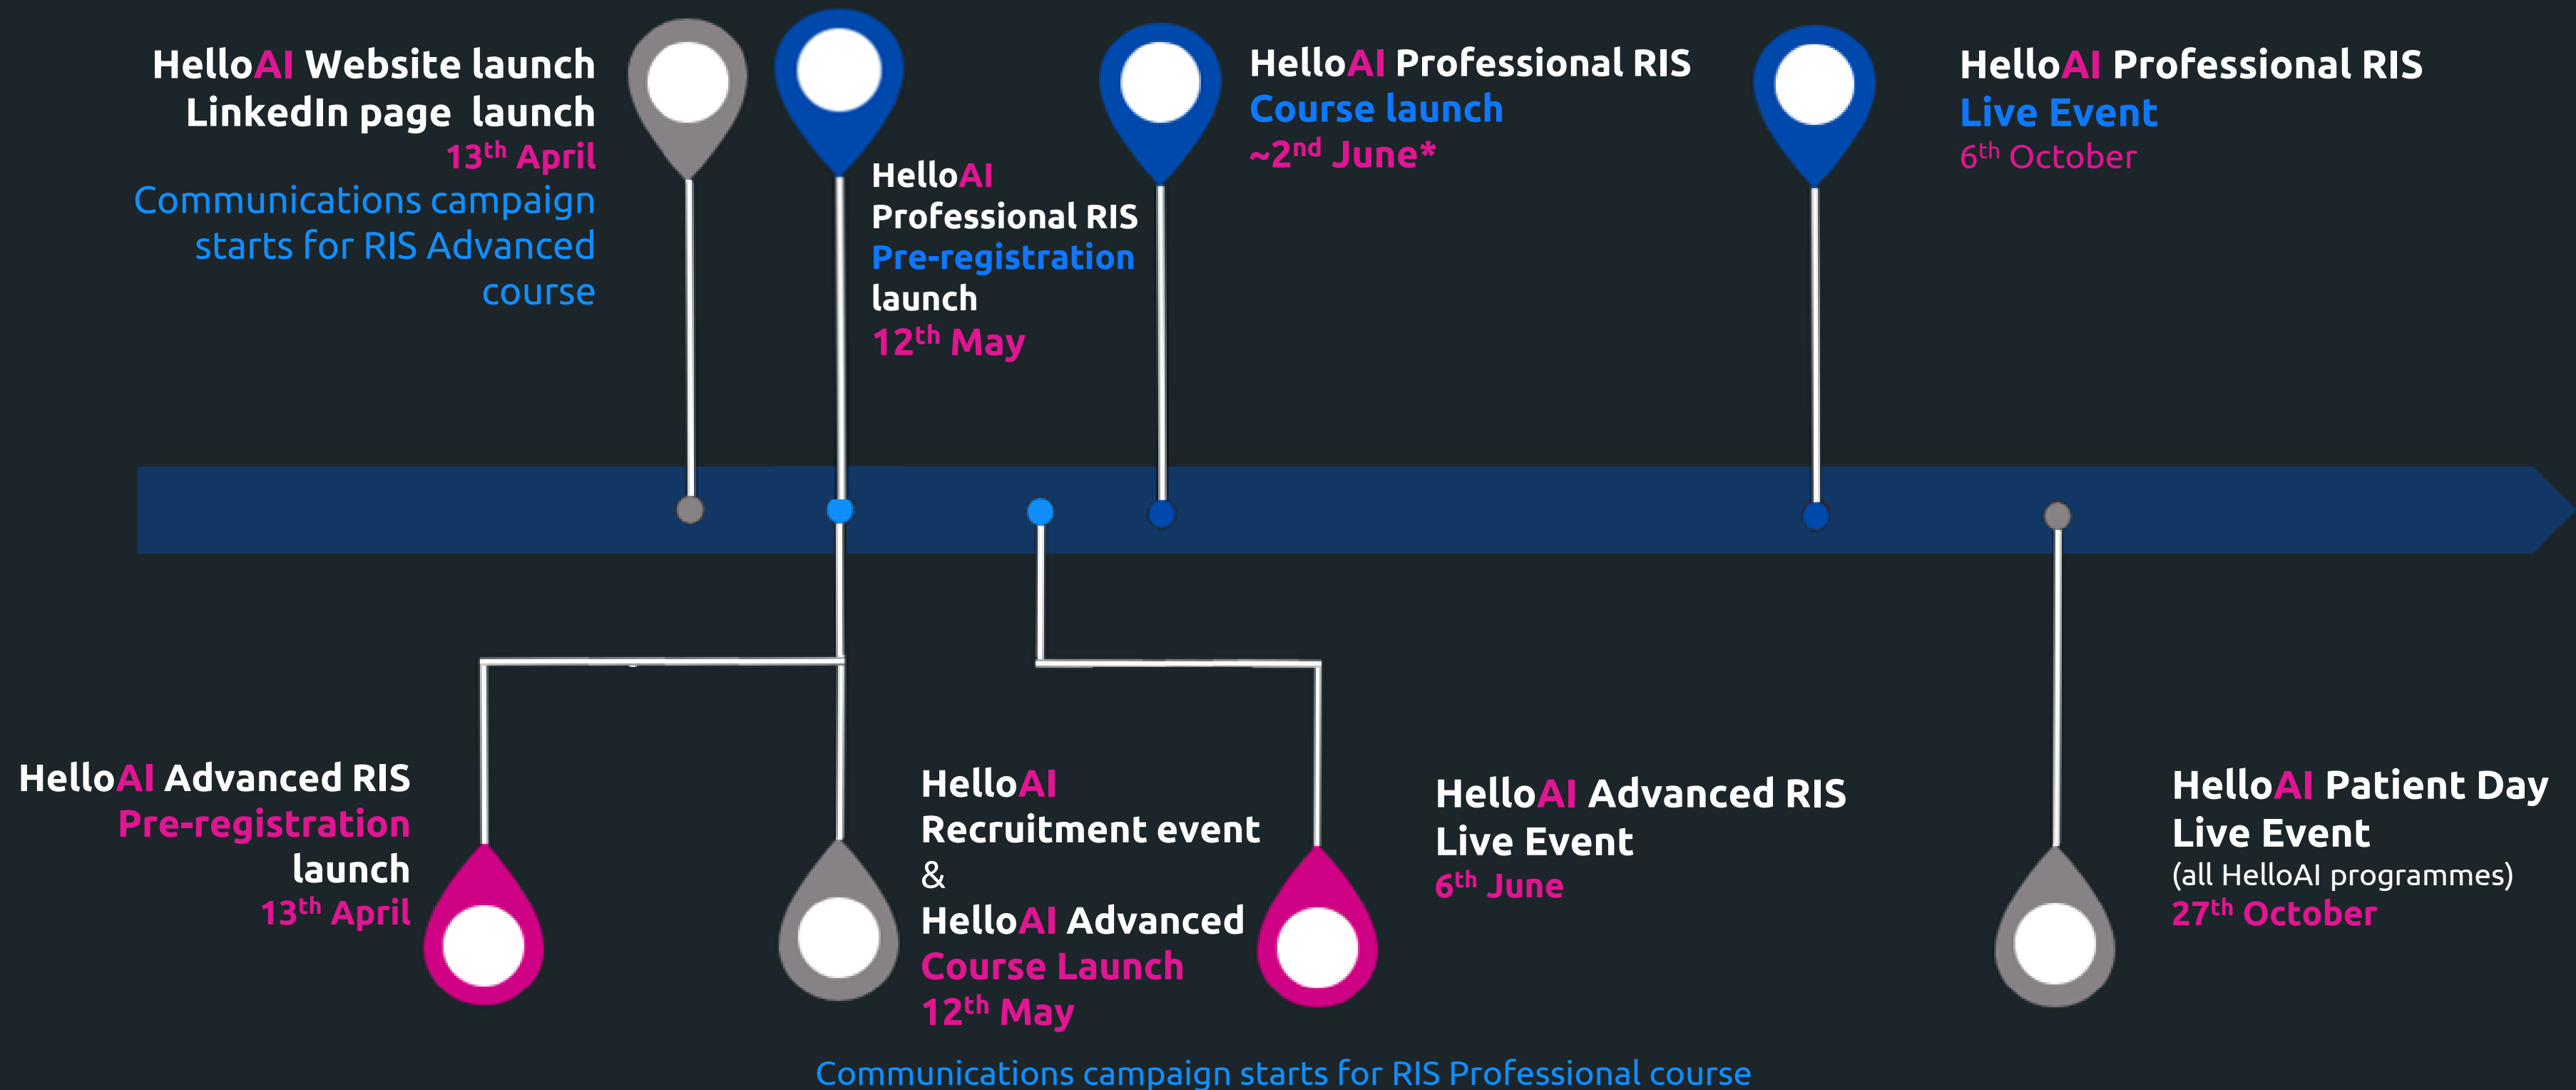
HelloAI Website launch
LinkedIn page launch
13$^{th}$ April
Communications campaign starts for RIS Advanced course

HelloAI Professional RIS Pre-registration launch
12$^{th}$ May

HelloAI Professional RIS
Course launch
~2$^{nd}$ June*

HelloAI Professional RIS
Live Event
6$^{th}$ October

HelloAI Advanced RIS
Pre-registration
launch
13$^{th}$ April

HelloAI
Recruitment event
&
HelloAI Advanced
Course Launch
12$^{th}$ May

HelloAI Advanced RIS
Live Event
6$^{th}$ June

HelloAI Patient Day
Live Event
(all HelloAI programmes)
27$^{th}$ October

Communications campaign starts for RIS Professional course